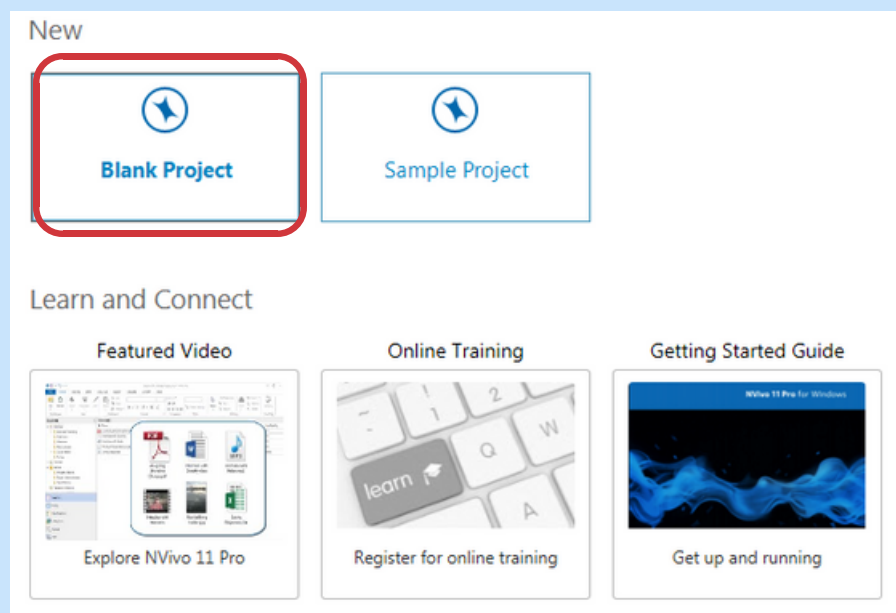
New

Blank Project

Sample Project

Learn and Connect

Featured Video

Online Training

Getting Started Guide

NVivo 11 Pro for Windows

learn

Explore NVivo 11 Pro

Register for online training

Get up and running